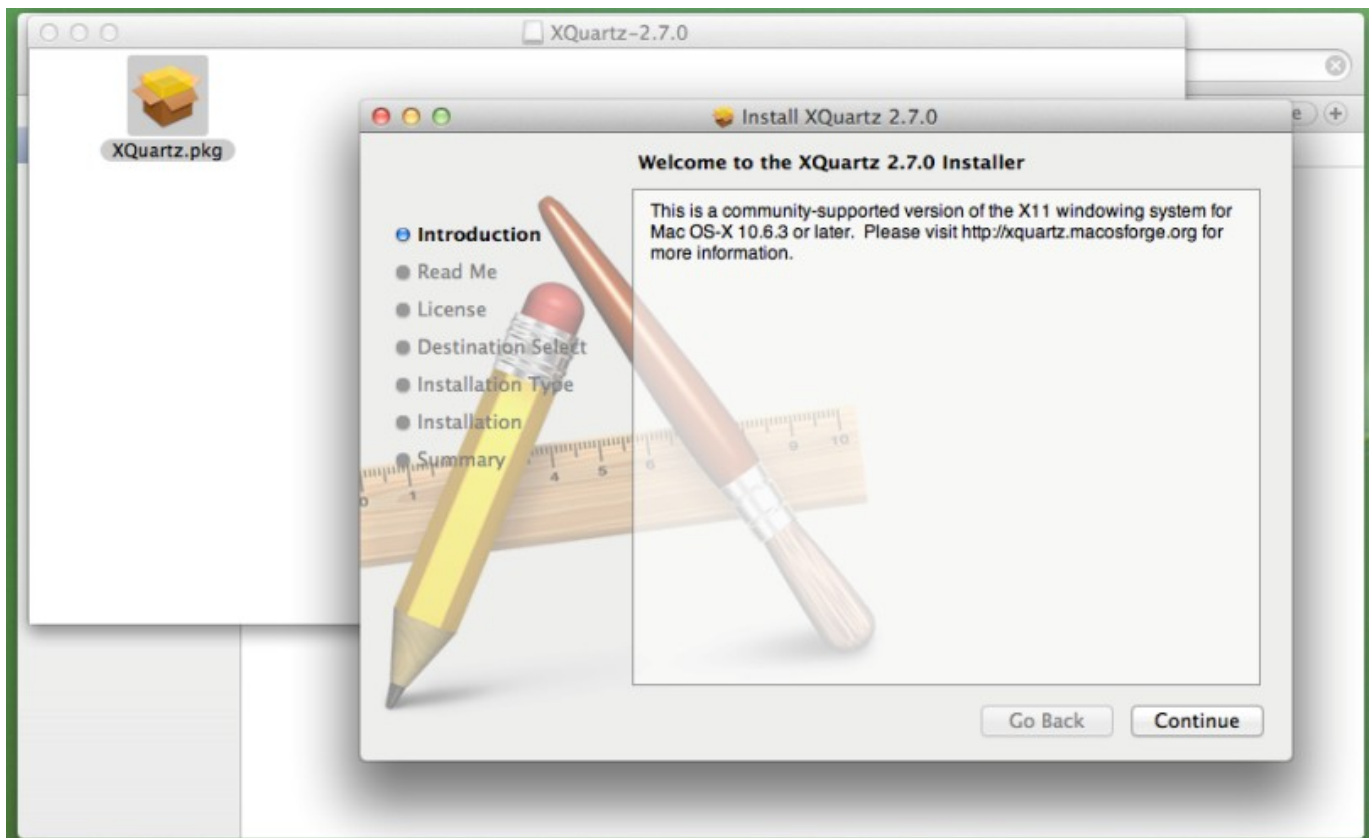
XQuartz-2.7.0

XQuartz.pkg

Install XQuartz 2.7.0

Welcome to the XQuartz 2.7.0 Installer

Introduction
Read Me
License
Destination Select
Installation Type
Installation
Summary

This is a community-supported version of the X11 windowing system for Mac OS-X 10.6.3 or later. Please visit http://xquartz.macosforge.org for more information.

Go Back
Continue